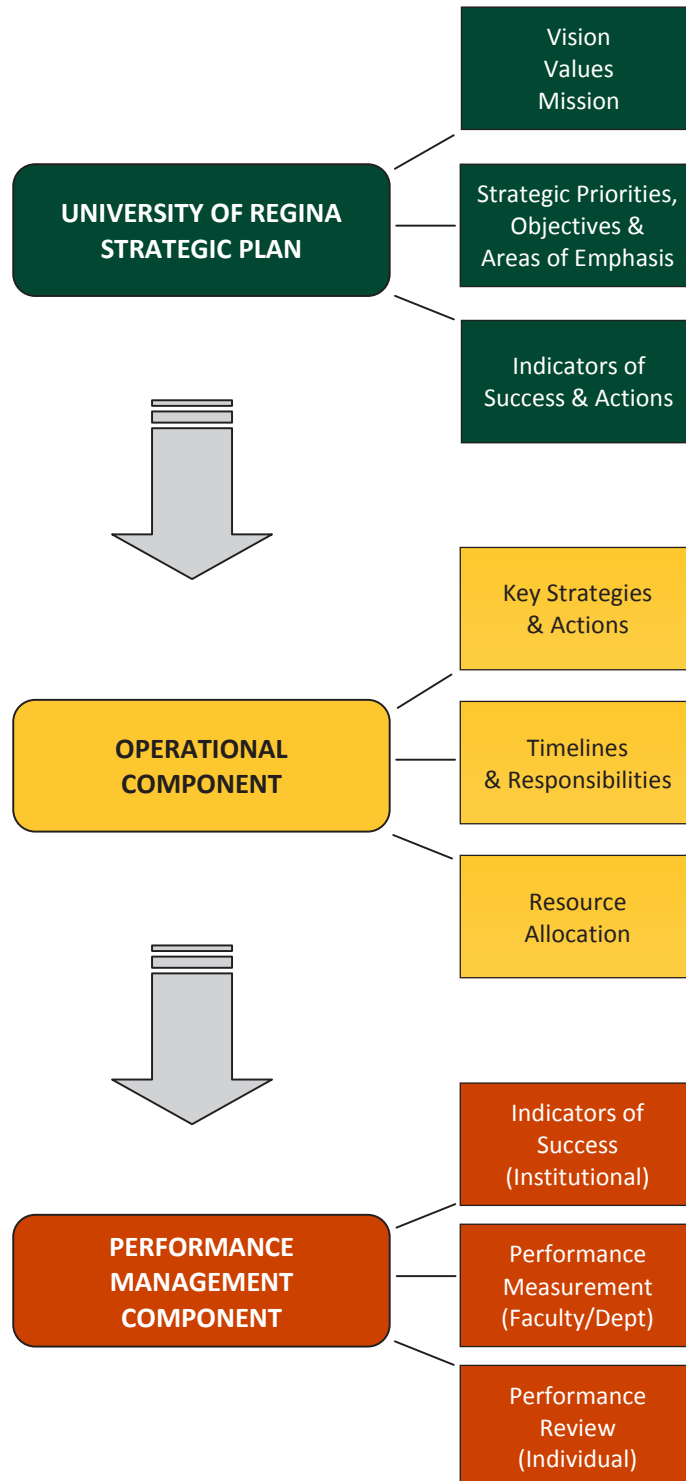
UNIVERSITY OF REGINA STRATEGIC PLAN

Vision
Values
Mission

Strategic Priorities, Objectives & Areas of Emphasis

Indicators of Success & Actions

OPERATIONAL COMPONENT

Key Strategies & Actions

Timelines & Responsibilities

Resource Allocation

PERFORMANCE MANAGEMENT COMPONENT

Indicators of Success (Institutional)

Performance Measurement (Faculty/Dept)

Performance Review (Individual)